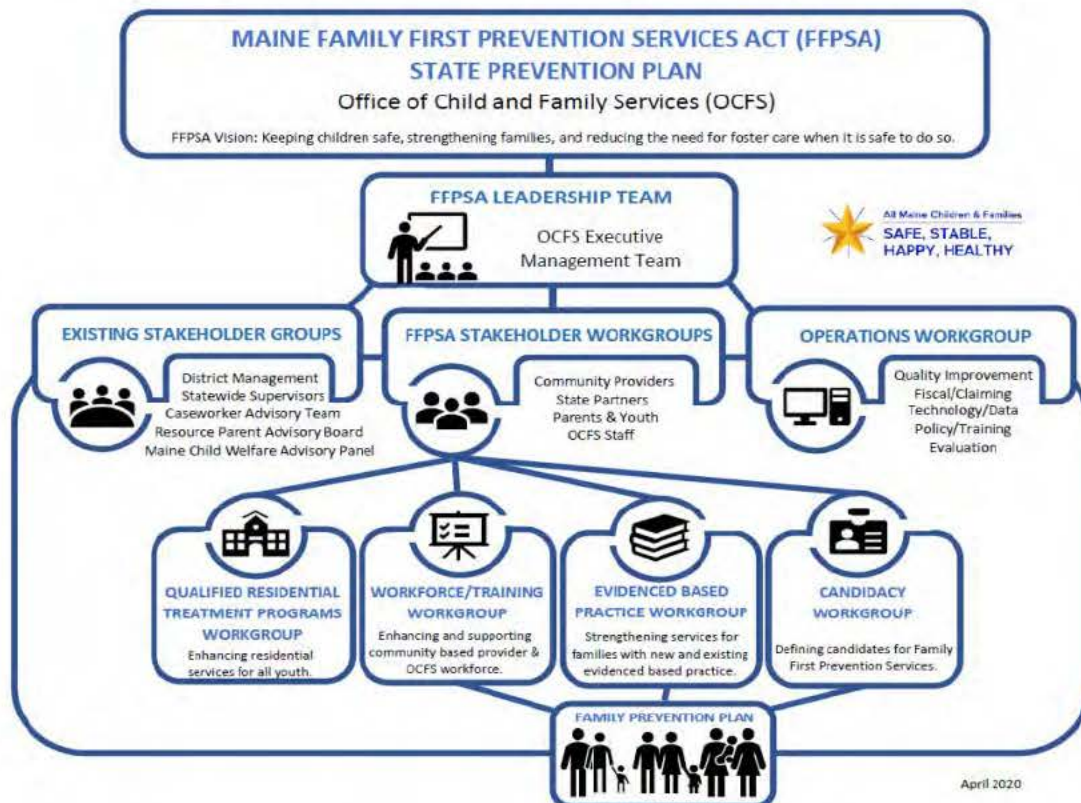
MAINE FAMILY FIRST PREVENTION SERVICES ACT (FFPSA)
STATE PREVENTION PLAN
Office of Child and Family Services (OCFS)

FFPSA Vision: Keeping children safe, strengthening families, and reducing the need for foster care when it is safe to do so.

FFPSA LEADERSHIP TEAM
OCFS Executive Management Team

All Maine Children & Families
SAFE, STABLE, HAPPY, HEALTHY

EXISTING STAKEHOLDER GROUPS
District Management
Statewide Supervisors
Caseworker Advisory Team
Resource Parent Advisory Board
Maine Child Welfare Advisory Panel

FFPSA STAKEHOLDER WORKGROUPS
Community Providers
State Partners
Parents & Youth
OCFS Staff

OPERATIONS WORKGROUP
Quality Improvement
Fiscal/Claiming
Technology/Data
Policy/Training
Evaluation

QUALIFIED RESIDENTIAL TREATMENT PROGRAMS WORKGROUP
Enhancing residential services for all youth.

WORKFORCE/TRAINING WORKGROUP
Enhancing and supporting community based provider & OCFS workforce.

EVIDENCED BASED PRACTICE WORKGROUP
Strengthening services for families with new and existing evidenced based practice.

CANDIDACY WORKGROUP
Defining candidates for Family First Prevention Services.

FAMILY PREVENTION PLAN

April 2020